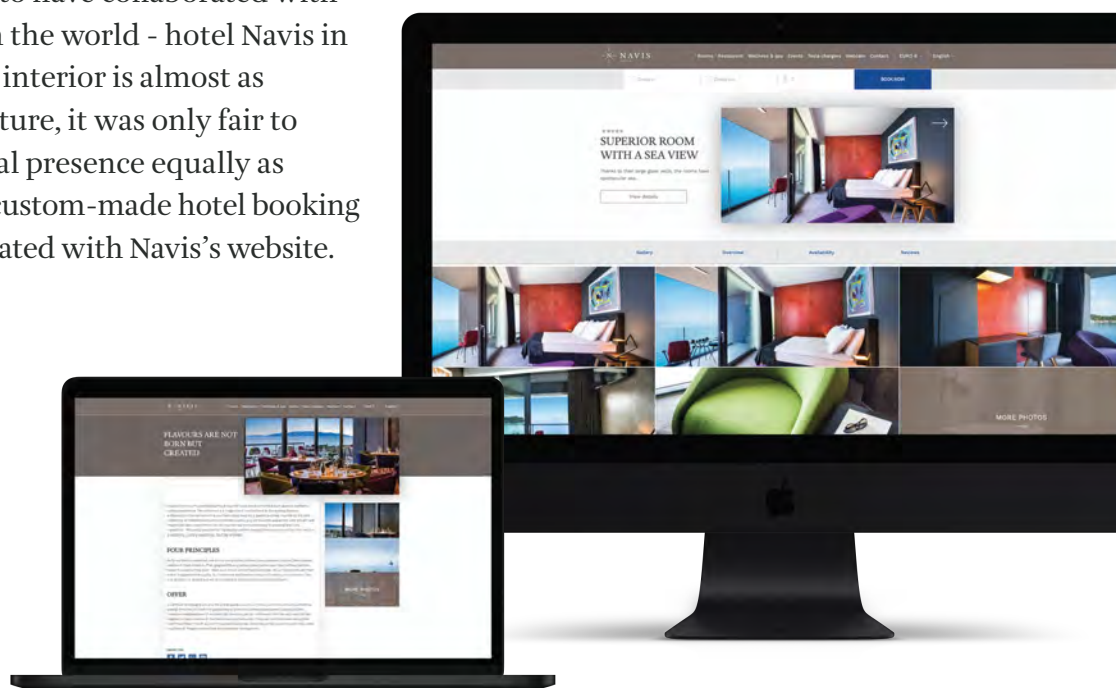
to have collaborated with
n the world - hotel Navis in
interior is almost as
ture, it was only fair to
al presence equally as
custom-made hotel booking
ated with Navis's website.

NAVIS

BOOK NOW

SUPERIOR ROOM WITH A SEA VIEW

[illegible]

View details

Gallery Overview Availability Reviews

MORE PHOTOS

FLAVOURS ARE NOT BORN BUT CREATED

FOUR PRINCIPLES

OFFER

MORE PHOTOS